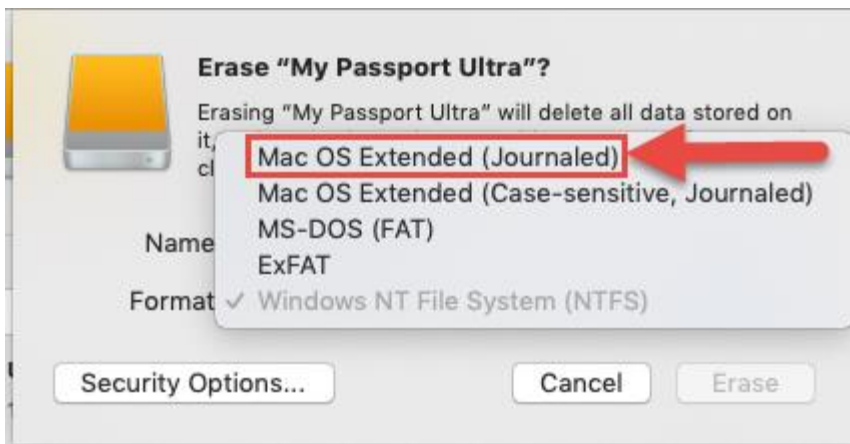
Erase “My Passport Ultra”?

Erasing “My Passport Ultra” will delete all data stored on it, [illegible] cl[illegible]

Mac OS Extended (Journaled)
Mac OS Extended (Case-sensitive, Journaled)
MS-DOS (FAT)
ExFAT
✓ Windows NT File System (NTFS)

Name
Format

Security Options...
Cancel
Erase